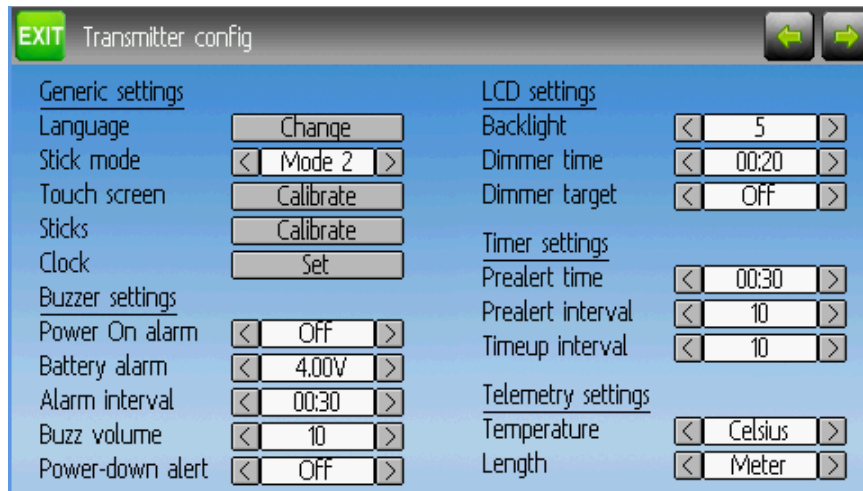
EXIT Transmitter config

Generic settings
Language Change
Stick mode < Mode 2 >
Touch screen Calibrate
Sticks Calibrate
Clock Set
Buzzer settings
Power On alarm < Off >
Battery alarm < 4.00V >
Alarm interval < 00:30 >
Buzz volume < 10 >
Power-down alert < Off >

LCD settings
Backlight < 5 >
Dimmer time < 00:20 >
Dimmer target < Off >
Timer settings
Prealert time < 00:30 >
Prealert interval < 10 >
Timeup interval < 10 >
Telemetry settings
Temperature < Celsius >
Length < Meter >